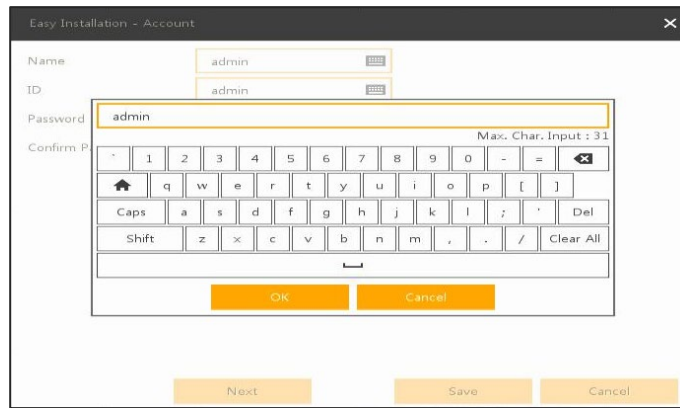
Easy Installation - Account

Name admin

ID admin

Password

Confirm P

admin

Max. Char. Input : 31

` 1 2 3 4 5 6 7 8 9 0 - =

q w e r t y u i o p [ ]

Caps a s d f g h j k l ; ' Del

Shift z x c v b n m , . / Clear All

OK Cancel

Next Save Cancel